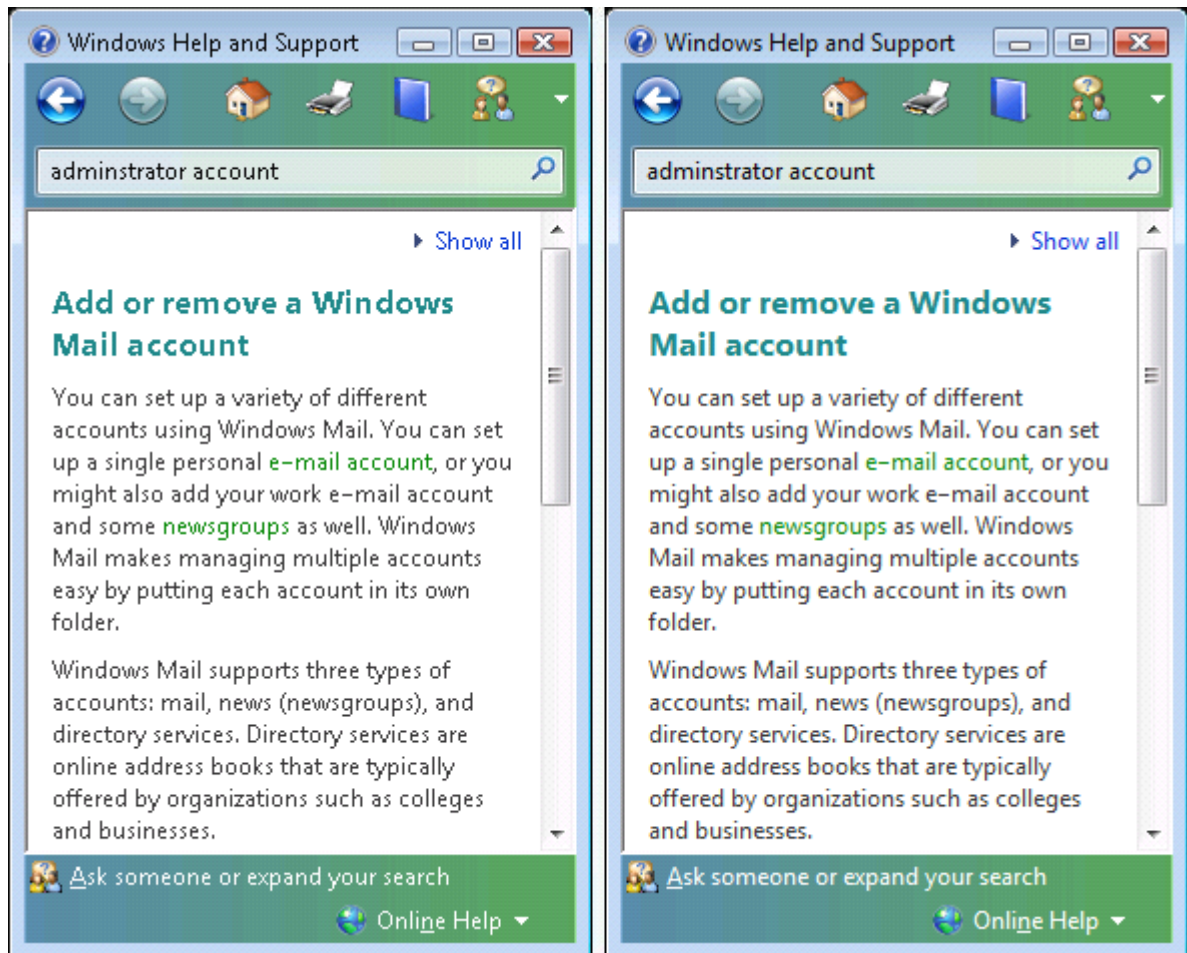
Windows Help and Support

adminstrator account

Show all

Add or remove a Windows Mail account

You can set up a variety of different accounts using Windows Mail. You can set up a single personal e-mail account, or you might also add your work e-mail account and some newsgroups as well. Windows Mail makes managing multiple accounts easy by putting each account in its own folder.

Windows Mail supports three types of accounts: mail, news (newsgroups), and directory services. Directory services are online address books that are typically offered by organizations such as colleges and businesses.

Ask someone or expand your search

Online Help

Windows Help and Support

adminstrator account

Show all

Add or remove a Windows Mail account

You can set up a variety of different accounts using Windows Mail. You can set up a single personal e-mail account, or you might also add your work e-mail account and some newsgroups as well. Windows Mail makes managing multiple accounts easy by putting each account in its own folder.

Windows Mail supports three types of accounts: mail, news (newsgroups), and directory services. Directory services are online address books that are typically offered by organizations such as colleges and businesses.

Ask someone or expand your search

Online Help